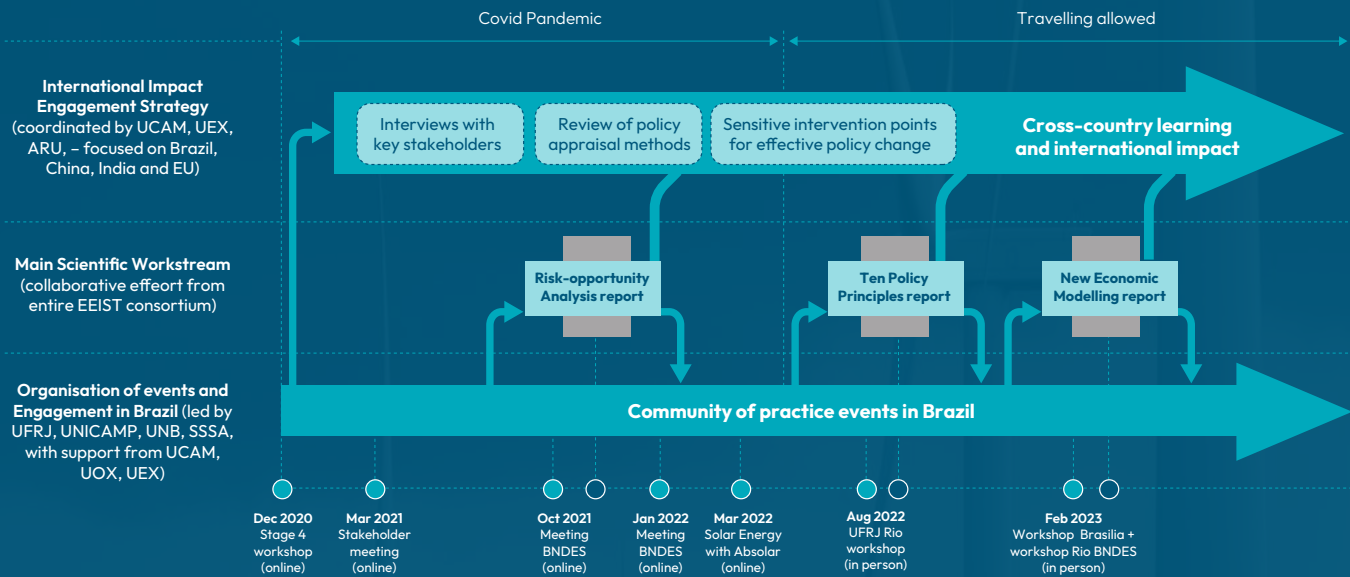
Covid Pandemic

Travelling allowed

International Impact Engagement Strategy (coordinated by UCAM, UEX, ARU, – focused on Brazil, China, India and EU)

Interviews with key stakeholders

Review of policy appraisal methods

Sensitive intervention points for effective policy change

Cross-country learning and international impact

Main Scientific Workstream (collaborative effeort from entire EEIST consortium)

Risk-opportunity Analysis report

Ten Policy Principles report

New Economic Modelling report

Organisation of events and Engagement in Brazil (led by UFRJ, UNICAMP, UNB, SSSA, with support from UCAM, UOX, UEX)

Community of practice events in Brazil

Dec 2020 Stage 4 workshop (online)

Mar 2021 Stakeholder meeting (online)

Oct 2021 Meeting BNDES (online)

Jan 2022 Meeting BNDES (online)

Mar 2022 Solar Energy with Absolar (online)

Aug 2022 UFRJ Rio workshop (in person)

Feb 2023 Workshop Brasilia + workshop Rio BNDES (in person)